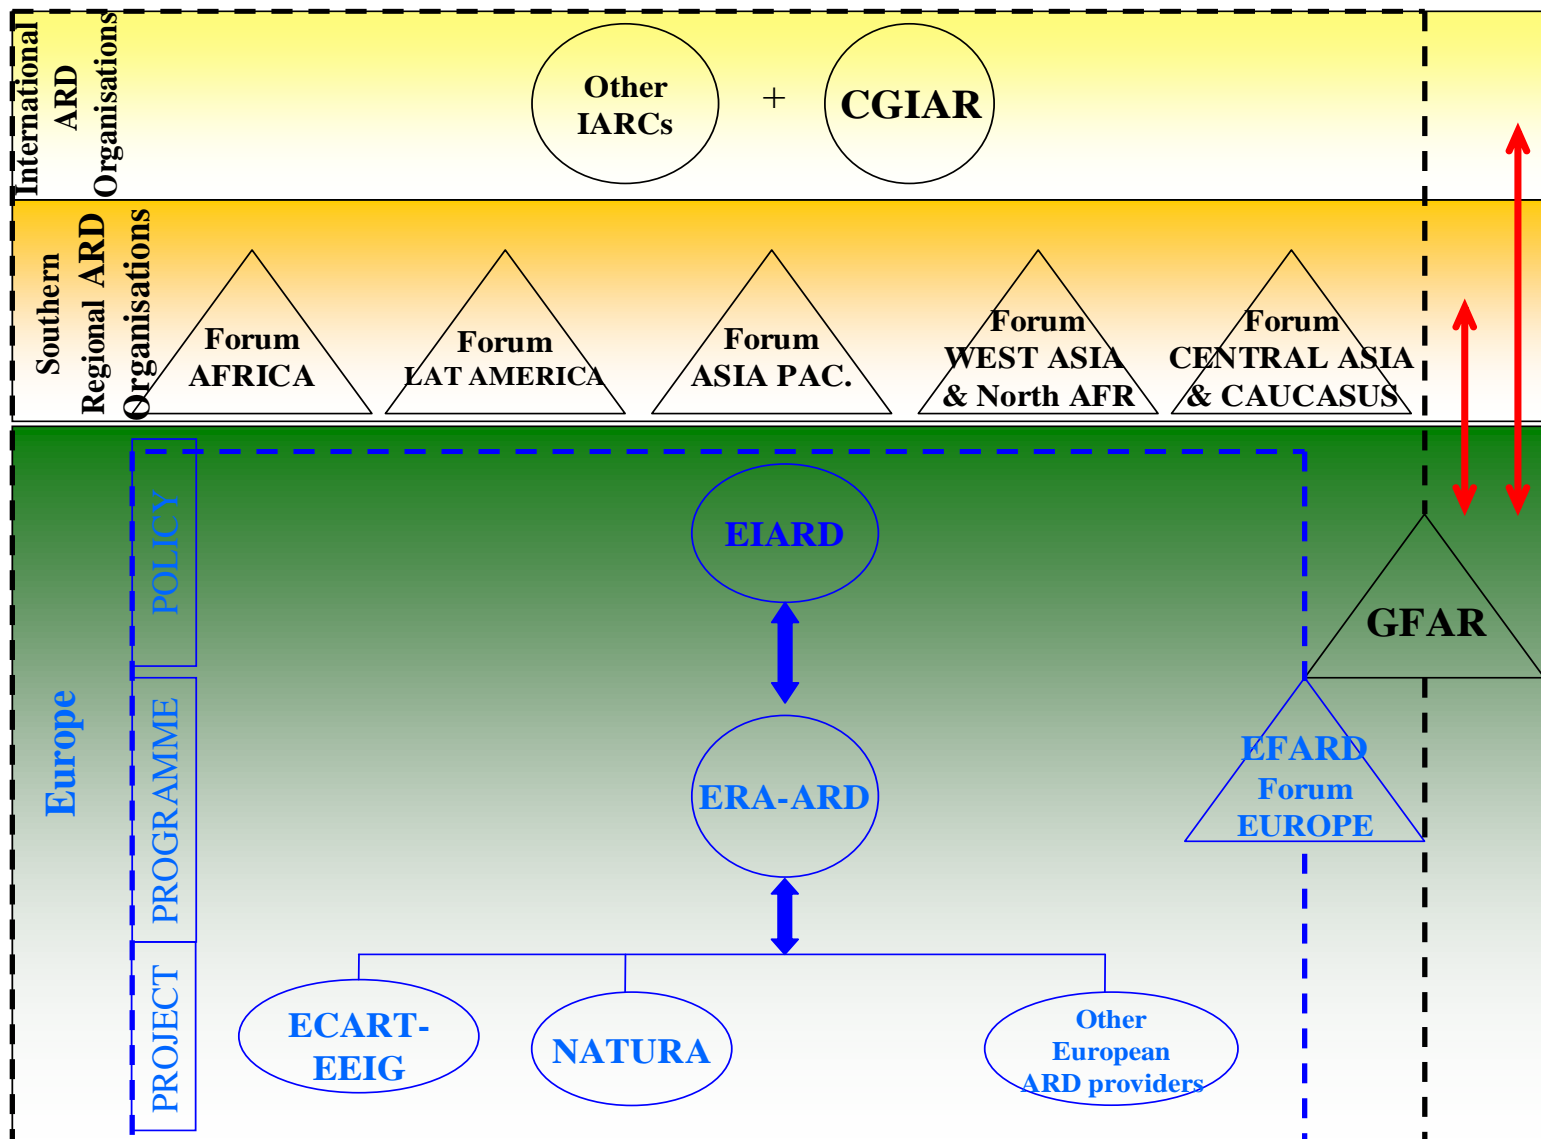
International ARD Organisations

Other IARCs

+

CGIAR

Southern Regional ARD Organisations

Forum AFRICA

Forum LAT AMERICA

Forum ASIA PAC.

Forum WEST ASIA & North AFR

Forum CENTRAL ASIA & CAUCASUS

Europe

POLICY

PROGRAMME

PROJECT

EIARD

ERA-ARD

GFAR

EFARD Forum EUROPE

ECART-EEIG

NATURA

Other European ARD providers